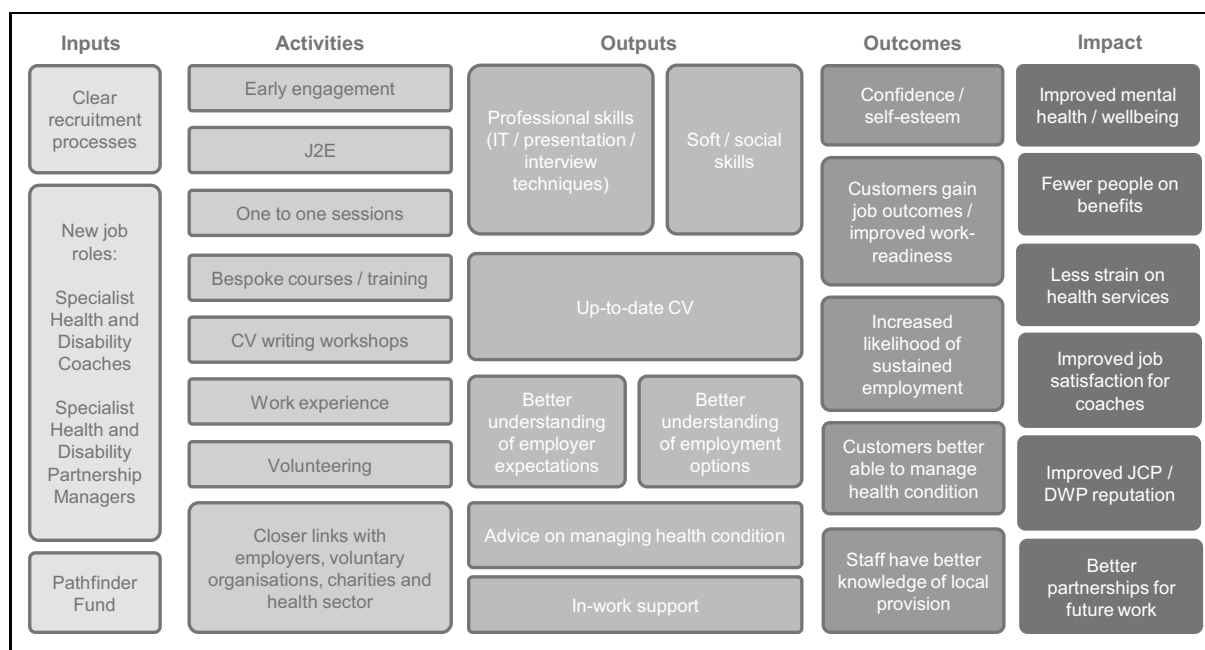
Inputs

Clear recruitment processes

New job roles:

Specialist Health and Disability Coaches

Specialist Health and Disability Partnership Managers

Pathfinder Fund

Activities

Early engagement

J2E

One to one sessions

Bespoke courses / training

CV writing workshops

Work experience

Volunteering

Closer links with employers, voluntary organisations, charities and health sector

Outputs

Professional skills (IT / presentation / interview techniques)

Soft / social skills

Up-to-date CV

Better understanding of employer expectations

Better understanding of employment options

Advice on managing health condition

In-work support

Outcomes

Confidence / self-esteem

Customers gain job outcomes / improved work-readiness

Increased likelihood of sustained employment

Customers better able to manage health condition

Staff have better knowledge of local provision

Impact

Improved mental health / wellbeing

Fewer people on benefits

Less strain on health services

Improved job satisfaction for coaches

Improved JCP / DWP reputation

Better partnerships for future work